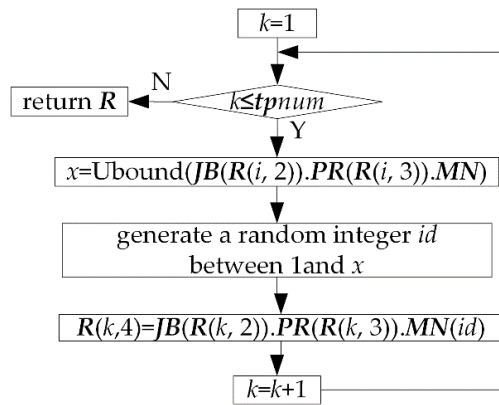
$k$=1

N

return $\boldsymbol{R}$

$k$≤$\boldsymbol{tp}num$

Y

$x$=Ubound($\boldsymbol{JB}$($\boldsymbol{R}$($i$, 2)).$\boldsymbol{PR}$($\boldsymbol{R}$($i$, 3)).$\boldsymbol{MN}$)

generate a random integer $id$ between 1and $x$

$\boldsymbol{R}$($k$,4)=$\boldsymbol{JB}$($\boldsymbol{R}$($k$, 2)).$\boldsymbol{PR}$($\boldsymbol{R}$($k$, 3)).$\boldsymbol{MN}$($id$)

$k$=$k$+1